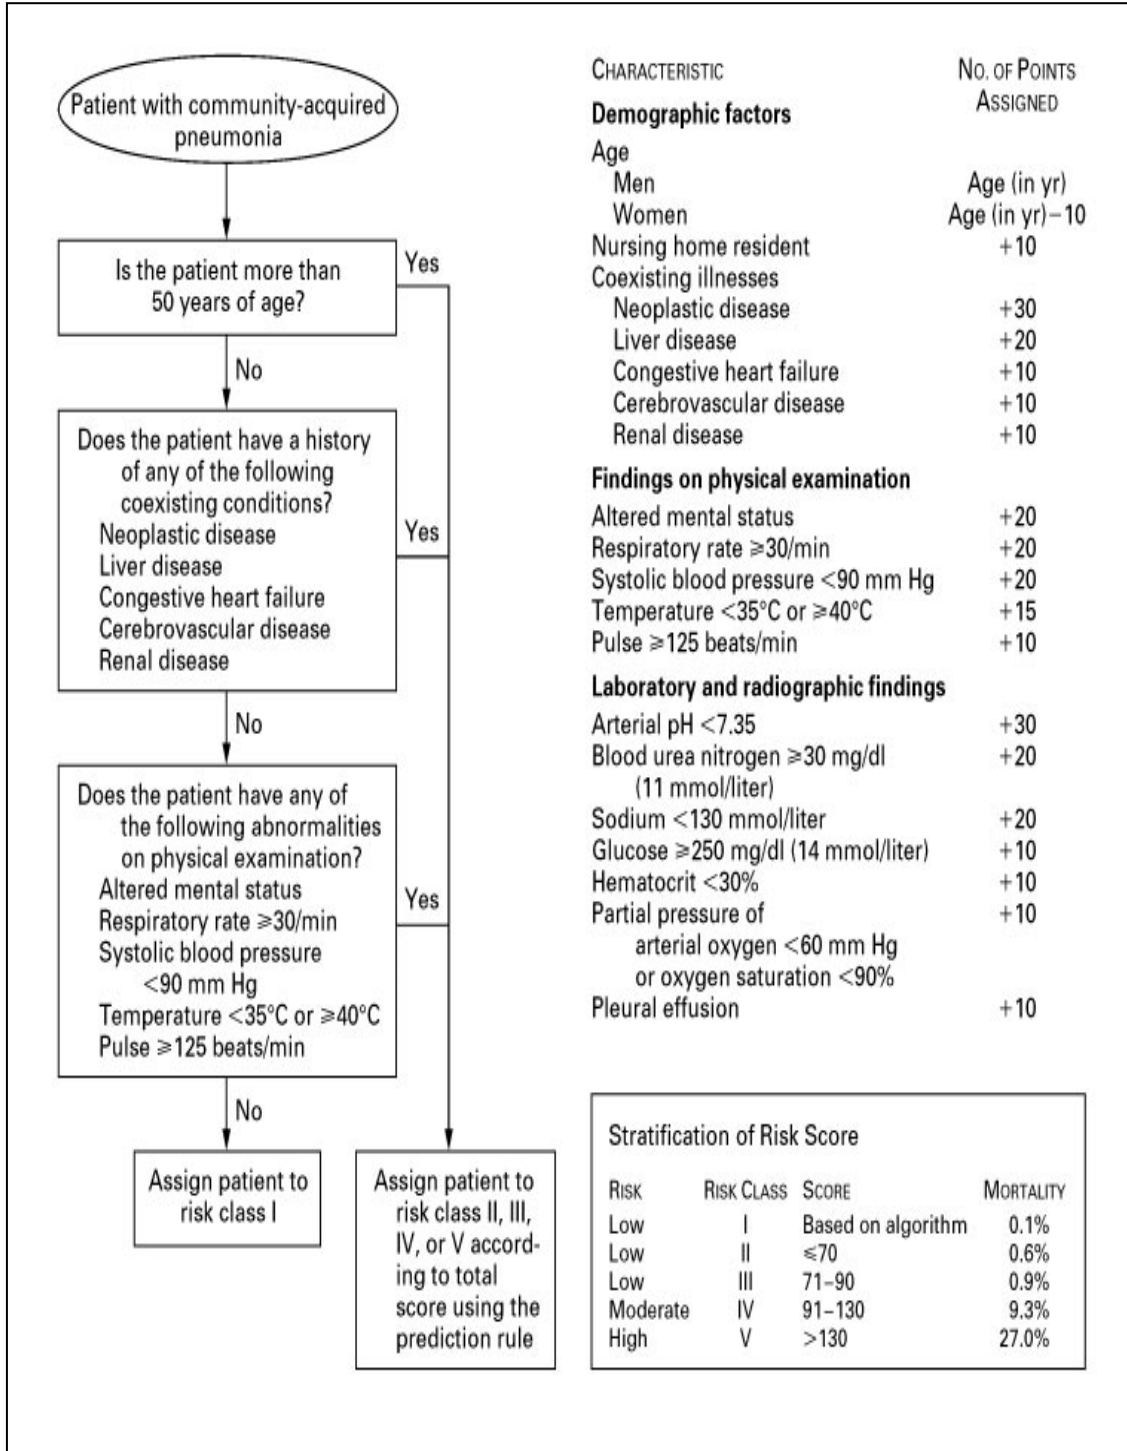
Patient with community-acquired pneumonia

Is the patient more than 50 years of age?

Yes

No

Does the patient have a history of any of the following coexisting conditions?
Neoplastic disease
Liver disease
Congestive heart failure
Cerebrovascular disease
Renal disease

Yes

No

Does the patient have any of the following abnormalities on physical examination?
Altered mental status
Respiratory rate ≥30/min
Systolic blood pressure <90 mm Hg
Temperature <35°C or ≥40°C
Pulse ≥125 beats/min

Yes

No

Assign patient to risk class I

Assign patient to risk class II, III, IV, or V according to total score using the prediction rule

| Characteristic | No. of Points Assigned |
|---|---|
| **Demographic factors** | |
| Age | |
| Men | Age (in yr) |
| Women | Age (in yr) − 10 |
| Nursing home resident | +10 |
| Coexisting illnesses | |
| Neoplastic disease | +30 |
| Liver disease | +20 |
| Congestive heart failure | +10 |
| Cerebrovascular disease | +10 |
| Renal disease | +10 |
| **Findings on physical examination** | |
| Altered mental status | +20 |
| Respiratory rate ≥30/min | +20 |
| Systolic blood pressure <90 mm Hg | +20 |
| Temperature <35°C or ≥40°C | +15 |
| Pulse ≥125 beats/min | +10 |
| **Laboratory and radiographic findings** | |
| Arterial pH <7.35 | +30 |
| Blood urea nitrogen ≥30 mg/dl (11 mmol/liter) | +20 |
| Sodium <130 mmol/liter | +20 |
| Glucose ≥250 mg/dl (14 mmol/liter) | +10 |
| Hematocrit <30% | +10 |
| Partial pressure of arterial oxygen <60 mm Hg or oxygen saturation <90% | +10 |
| Pleural effusion | +10 |

Stratification of Risk Score

| Risk | Risk Class | Score | Mortality |
|---|---|---|---|
| Low | I | Based on algorithm | 0.1% |
| Low | II | ≤70 | 0.6% |
| Low | III | 71–90 | 0.9% |
| Moderate | IV | 91–130 | 9.3% |
| High | V | >130 | 27.0% |